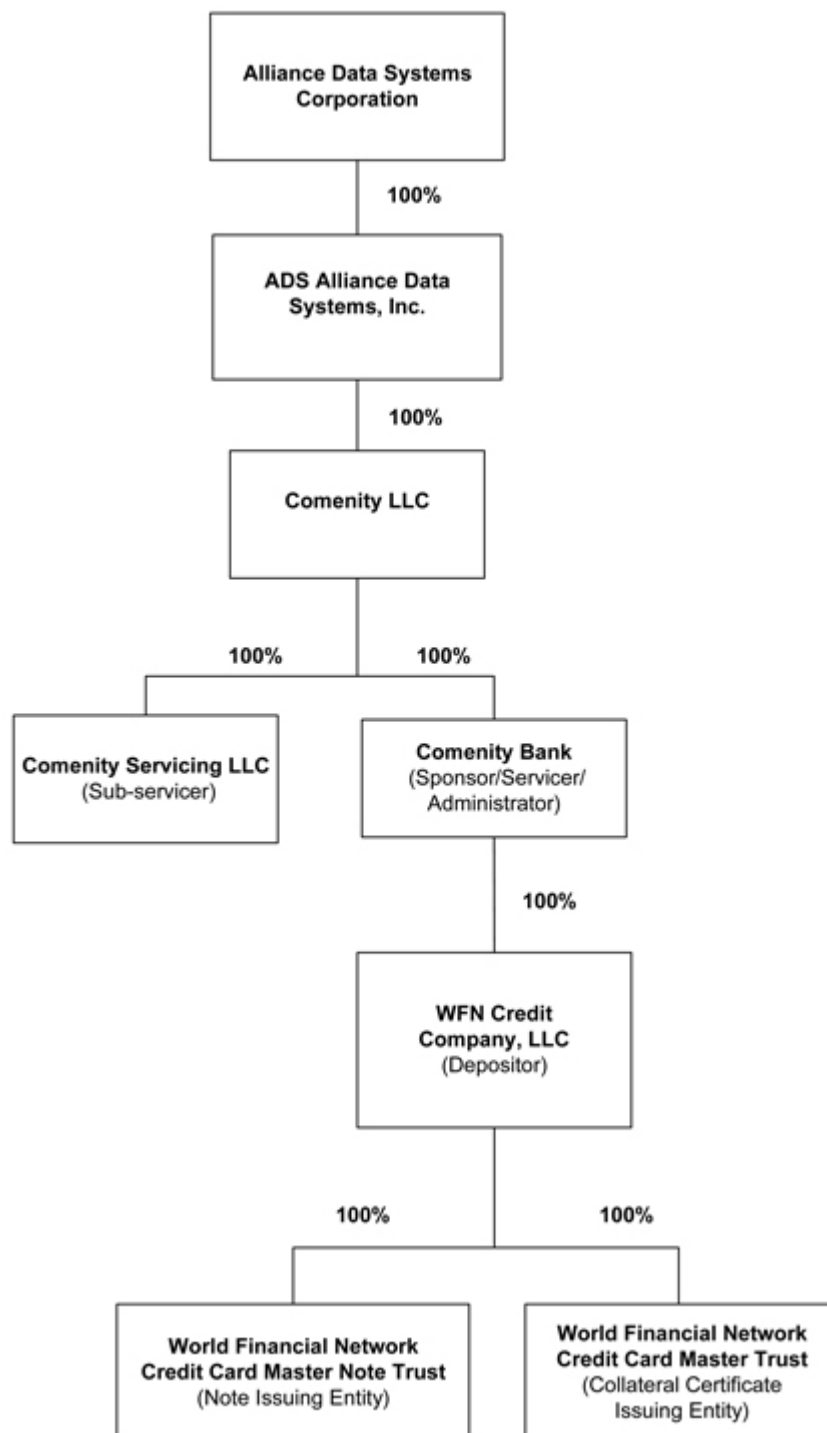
Alliance Data Systems Corporation

100%

ADS Alliance Data Systems, Inc.

100%

Comenity LLC

100%

100%

Comenity Servicing LLC
(Sub-servicer)

Comenity Bank
(Sponsor/Servicer/Administrator)

100%

WFN Credit Company, LLC
(Depositor)

100%

100%

World Financial Network Credit Card Master Note Trust
(Note Issuing Entity)

World Financial Network Credit Card Master Trust
(Collateral Certificate Issuing Entity)